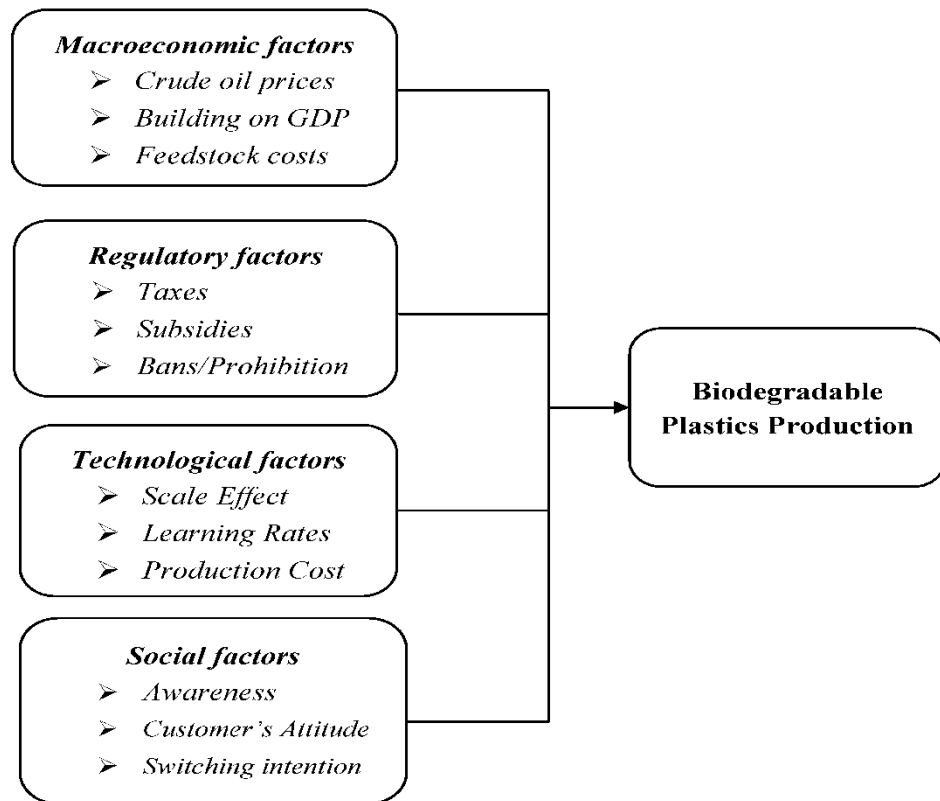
Macroeconomic factors
➢ Crude oil prices
➢ Building on GDP
➢ Feedstock costs

Regulatory factors
➢ Taxes
➢ Subsidies
➢ Bans/Prohibition

Technological factors
➢ Scale Effect
➢ Learning Rates
➢ Production Cost

Social factors
➢ Awareness
➢ Customer's Attitude
➢ Switching intention

Biodegradable Plastics Production